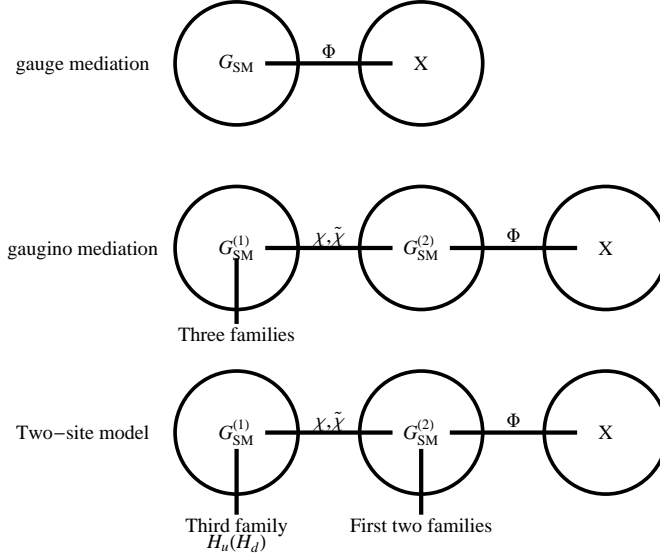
gauge mediation $G_{\text{SM}}$ $\Phi$ X

gaugino mediation $G_{\text{SM}}^{(1)}$ $\chi, \tilde{\chi}$ $G_{\text{SM}}^{(2)}$ $\Phi$ X

Three families

Two−site model $G_{\text{SM}}^{(1)}$ $\chi, \tilde{\chi}$ $G_{\text{SM}}^{(2)}$ $\Phi$ X

Third family $H_u(H_d)$

First two families